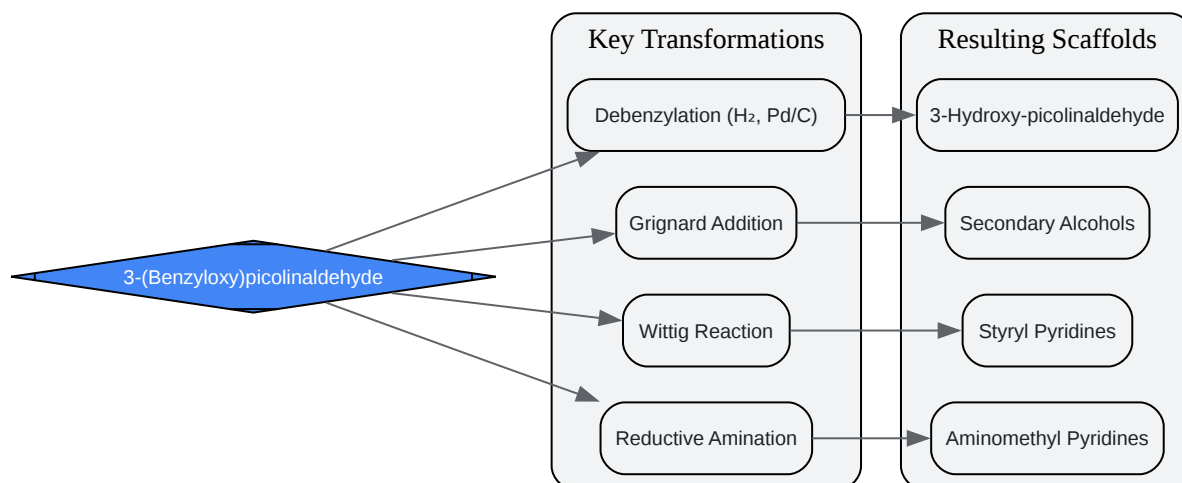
3-(Benzyloxy)picolinaldehyde

Key Transformations

Debenzylation ($H_2$, Pd/C)

Grignard Addition

Wittig Reaction

Reductive Amination

Resulting Scaffolds

3-Hydroxy-picolinaldehyde

Secondary Alcohols

Styryl Pyridines

Aminomethyl Pyridines